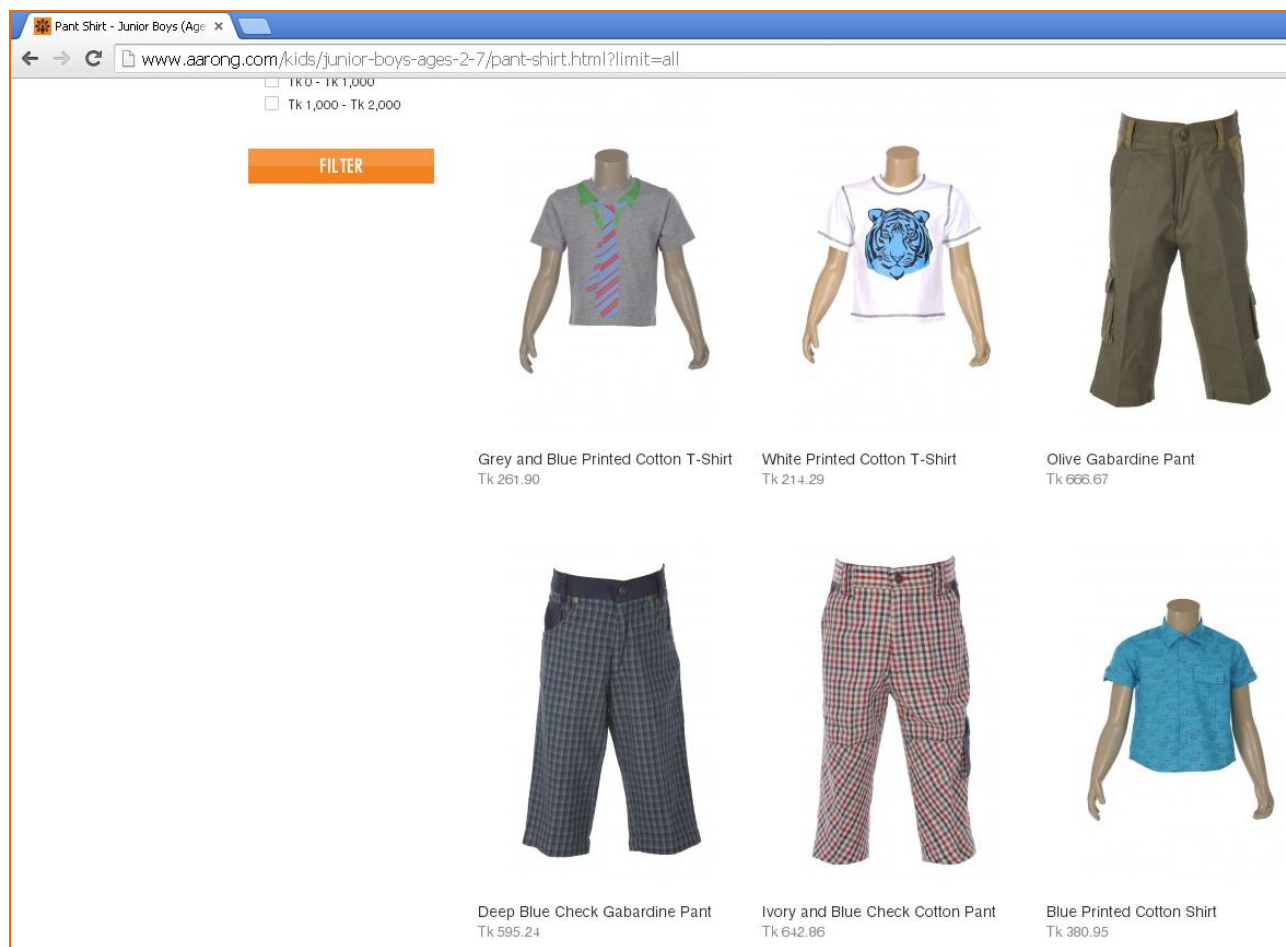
Pant Shirt - Junior Boys (Age ×

www.aarong.com/kids/junior-boys-ages-2-7/pant-shirt.html?limit=all

Tk 0 - Tk 1,000
Tk 1,000 - Tk 2,000

FILTER

Grey and Blue Printed Cotton T-Shirt
Tk 261.90

White Printed Cotton T-Shirt
Tk 214.29

Olive Gabardine Pant
Tk 666.67

Deep Blue Check Gabardine Pant
Tk 595.24

Ivory and Blue Check Cotton Pant
Tk 642.86

Blue Printed Cotton Shirt
Tk 380.95